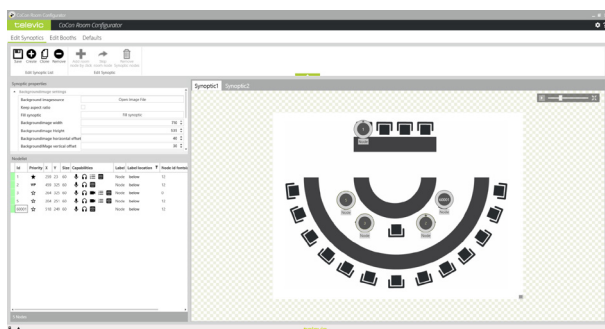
CoCon Room Configurator

televic CoCon Room Configurator

Edit Synoptics Edit Booths Defaults

Save Create Clone Remove

Edit Synoptic List

Edit Synoptic

Synoptic properties

Background settings

Background image source

Open image file

Keep aspect ratio

Fill synoptic

Fill synoptic

Background image width

510

Background image height

320

Background image horizontal offset

40

Background image vertical offset

30

Seats list

Id

Priority

X

Y

Size

Capabilities

Label

Label location

T

Node Id format

1

Node

below

2

VIP

Node

below

3

Node

below

4

Node

below

00001

Node

below

Synoptic1

Synoptic2

Node

Node

Node

Node

00001

Node